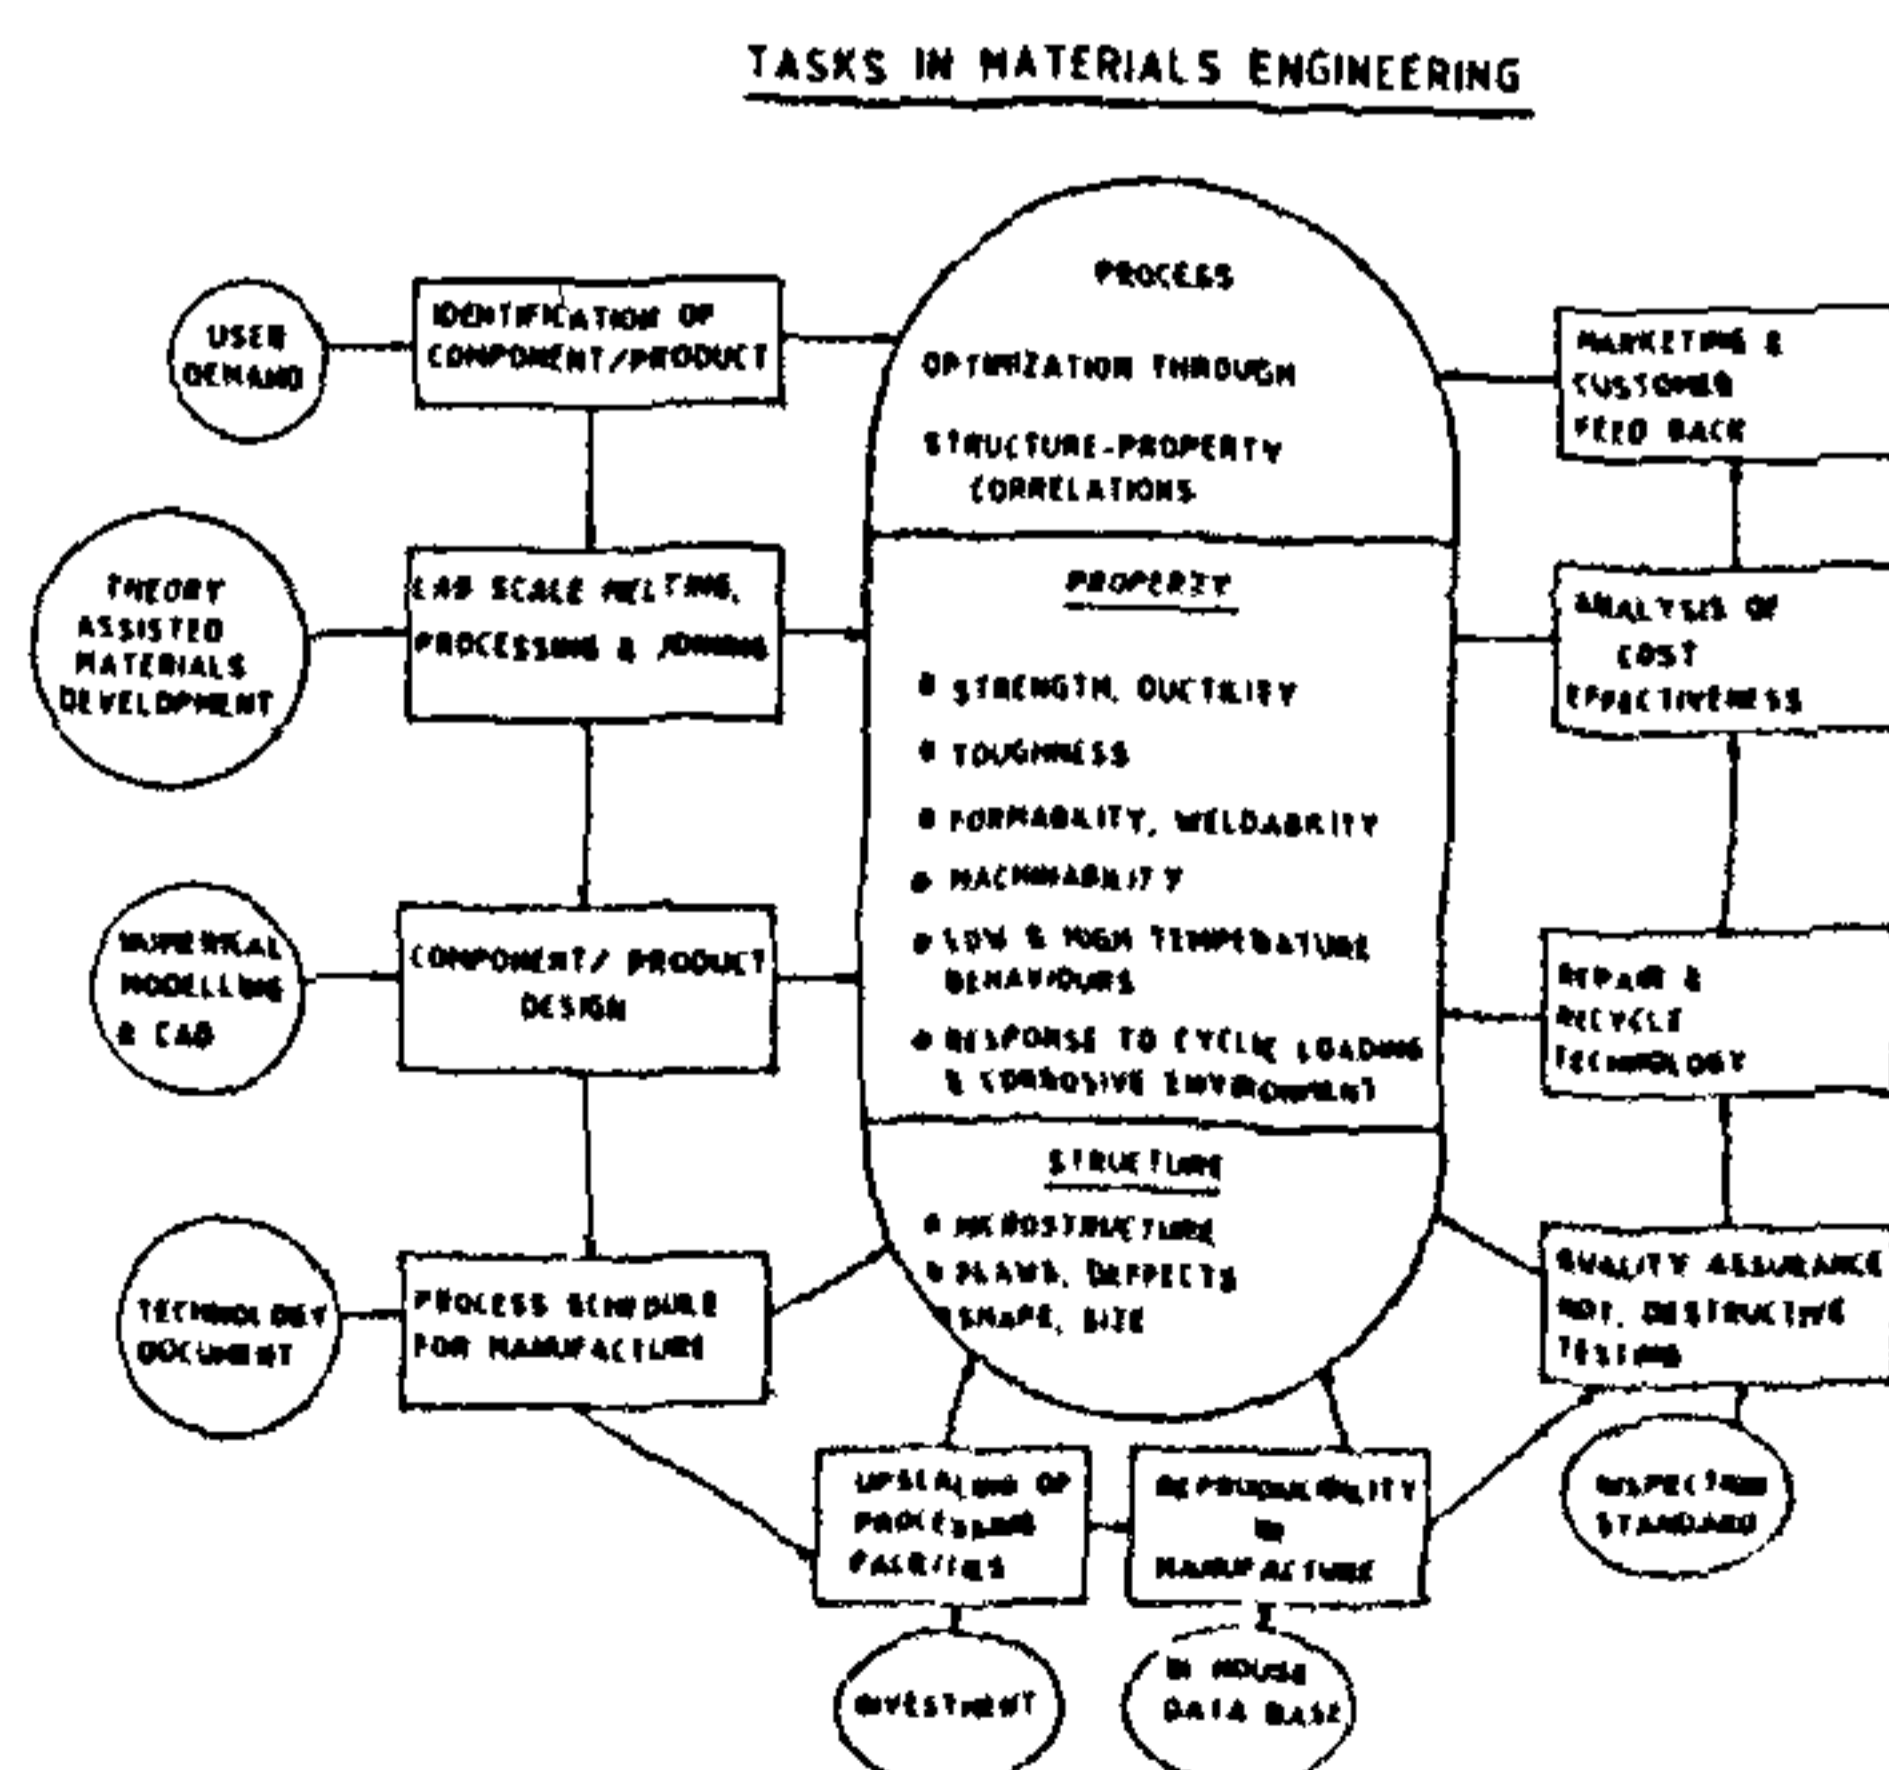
TASKS IN MATERIALS ENGINEERING

USER DEMAND

IDENTIFICATION OF COMPONENT/PRODUCT

THEORY ASSISTED MATERIALS DEVELOPMENT

LAB SCALE MELTING, PROCESSING & JOINING

NUMERICAL MODELLING & CAD

COMPONENT/ PRODUCT DESIGN

TECHNOLOGY DOCUMENT

PROCESS SCHEDULE FOR MANUFACTURE

PROCESS

OPTIMIZATION THROUGH

STRUCTURE-PROPERTY CORRELATIONS

PROPERTY

• STRENGTH, DUCTILITY
• TOUGHNESS
• FORMABILITY, WELDABILITY
• MACHINABILITY
• LOW & HIGH TEMPERATURE BEHAVIOURS
• RESPONSE TO CYCLIC LOADING & CORROSIVE ENVIRONMENT

STRUCTURE

• MICROSTRUCTURE
• FLAWS, DEFECTS
• SHAPE, SIZE

MARKETING & CUSTOMER FEED BACK

ANALYSIS OF COST EFFECTIVENESS

REPAIR & RECYCLE TECHNOLOGY

QUALITY ASSURANCE NDT, DESTRUCTIVE TESTING

INSPECTION STANDARD

UPSCALING OF PROCESSING FACILITIES

REPRODUCIBILITY IN MANUFACTURE

INVESTMENT

IN HOUSE DATA BASE